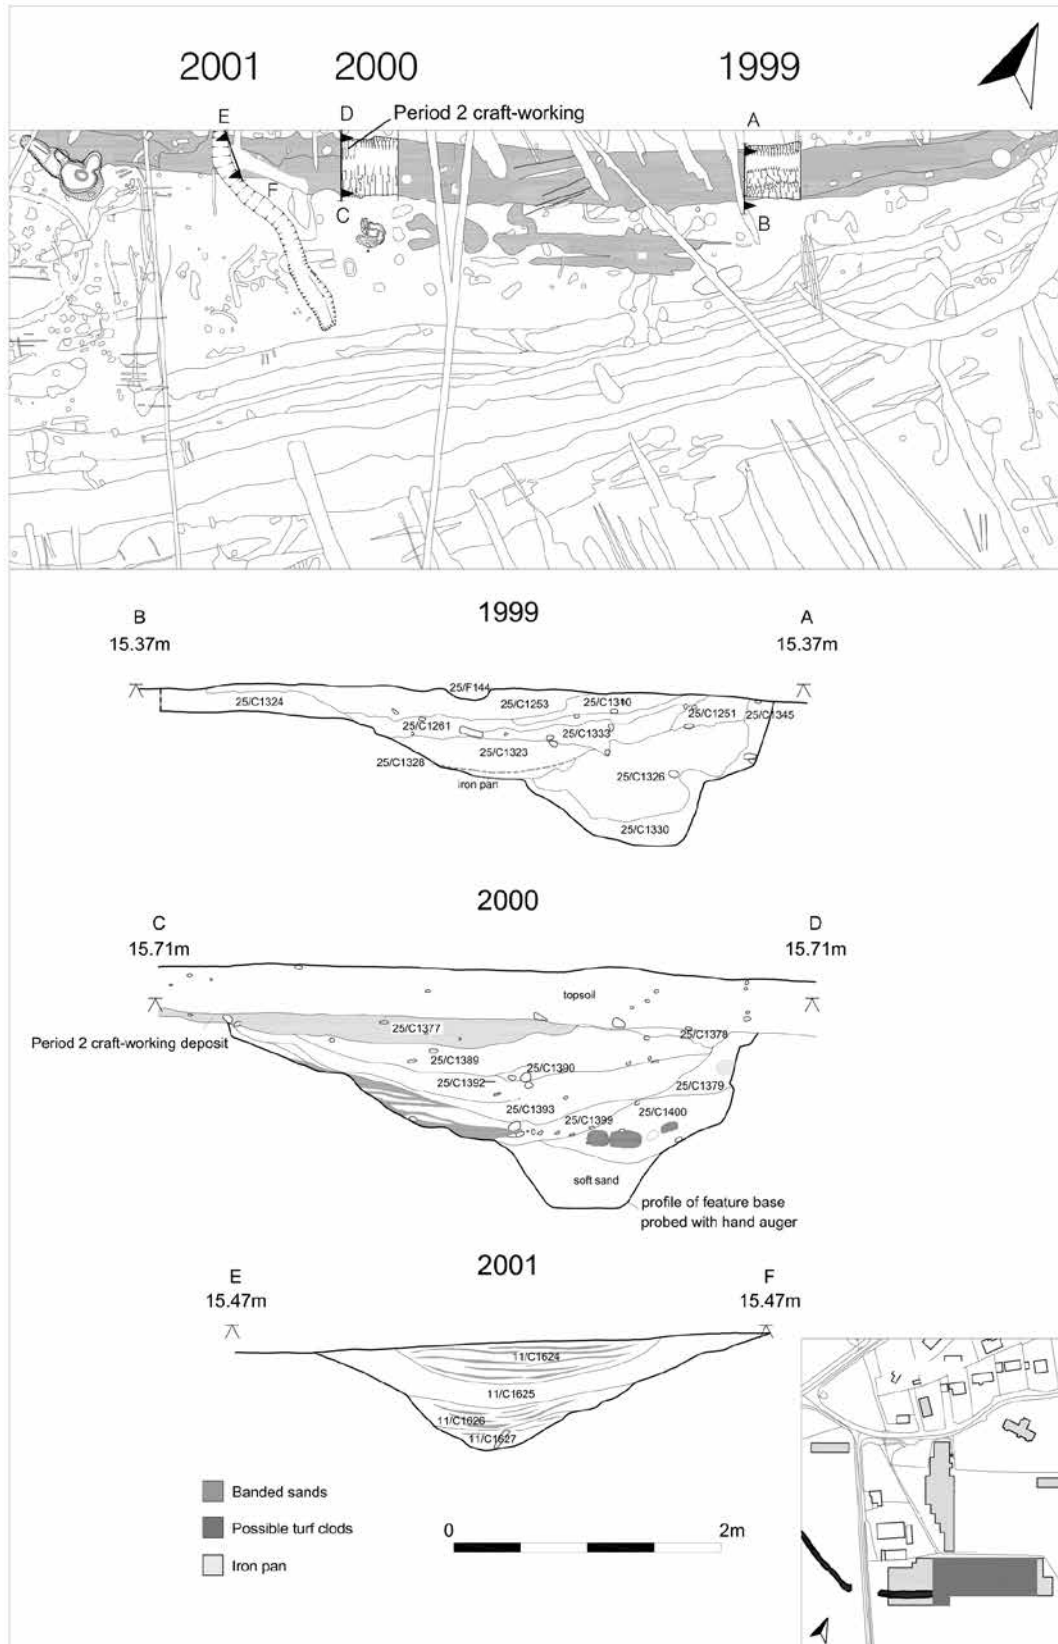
2001 2000 1999

E D Period 2 craft-working A

F C B

B
15.37m

1999

A
15.37m

25/F144
25/C1324 25/C1253 25/C1310 25/C1251 25/C1345
25/C1261 25/C1333
25/C1323
25/C1326 25/C1326
iron pan
25/C1330

2000

C
15.71m

D
15.71m

topsoil
25/C1377 25/C1378
Period 2 craft-working deposit
25/C1389
25/C1390
25/C1392
25/C1379
25/C1393
25/C1399 25/C1400
soft sand
profile of feature base probed with hand auger

2001

E
15.47m

F
15.47m

11/C1624
11/C1625
11/C1626
11/C1627

Banded sands
Possible turf clods
Iron pan

0 2m